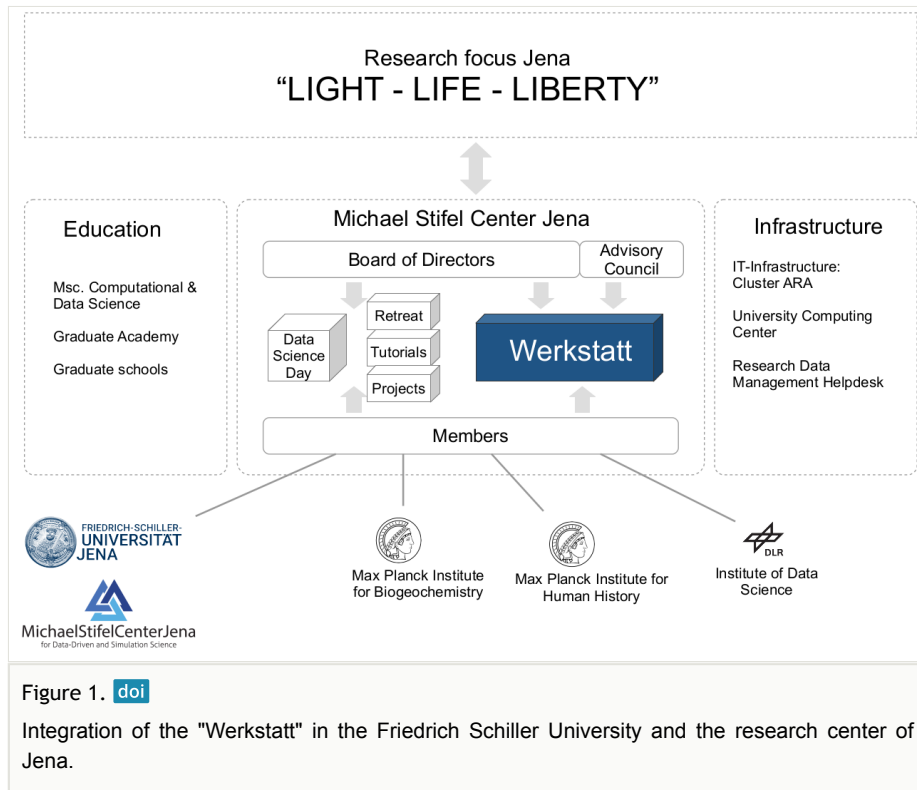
Research focus Jena
“LIGHT - LIFE - LIBERTY”

Education

Msc. Computational & Data Science

Graduate Academy

Graduate schools

Michael Stifel Center Jena

Board of Directors

Advisory Council

Data Science Day

Retreat

Tutorials

Projects

Werkstatt

Members

Infrastructure

IT-Infrastructure: Cluster ARA

University Computing Center

Research Data Management Helpdesk

FRIEDRICH-SCHILLER-UNIVERSITÄT JENA

MichaelStifelCenterJena
for Data-Driven and Simulation Science

Max Planck Institute for Biogeochemistry

Max Planck Institute for Human History

DLR

Institute of Data Science

Figure 1. doi

Integration of the "Werkstatt" in the Friedrich Schiller University and the research center of Jena.